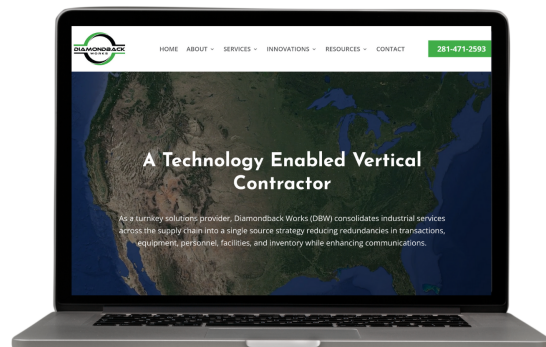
DIAMONDBACK WORKS

HOME ABOUT SERVICES INNOVATIONS RESOURCES CONTACT

281-471-2593

A Technology Enabled Vertical Contractor

As a turnkey solutions provider, Diamondback Works (DBW) consolidates industrial services across the supply chain into a single source strategy reducing redundancies in transactions, equipment, personnel, facilities, and inventory while enhancing communications.